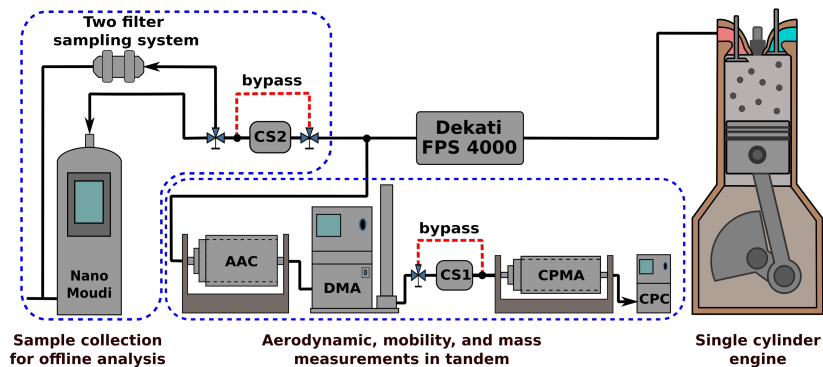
Two filter sampling system

bypass

CS2

Dekati FPS 4000

Nano Moudi

AAC

DMA

bypass

CS1

CPMA

CPC

Sample collection for offline analysis

Aerodynamic, mobility, and mass measurements in tandem

Single cylinder engine